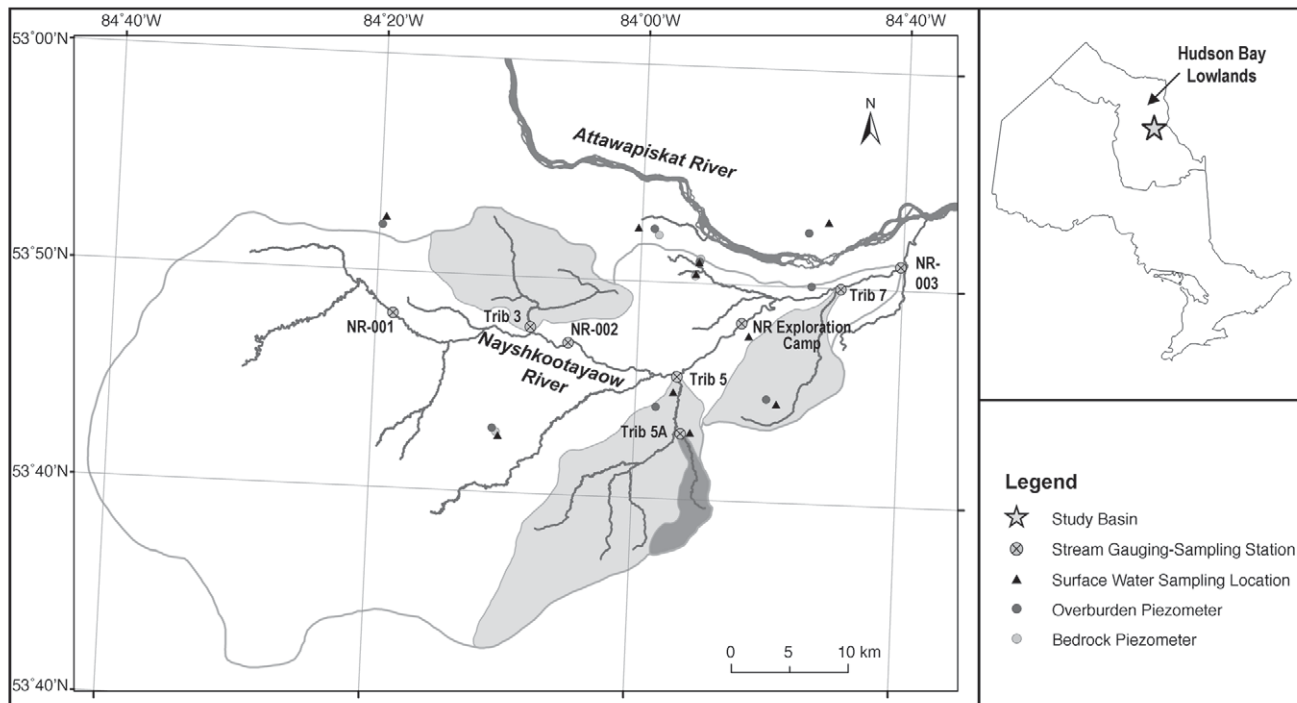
84°40'W
84°20'W
84°00'W
84°40'W

53°00'N
53°50'N
53°40'N
53°40'N

N

Attawapiskat River

NR-003
Trib 7
NR-001
Trib 3
NR-002
NR Exploration Camp
Nayshkootayaow River
Trib 5
Trib 5A

0 5 10 km

Hudson Bay Lowlands

Legend
Study Basin
Stream Gauging-Sampling Station
Surface Water Sampling Location
Overburden Piezometer
Bedrock Piezometer